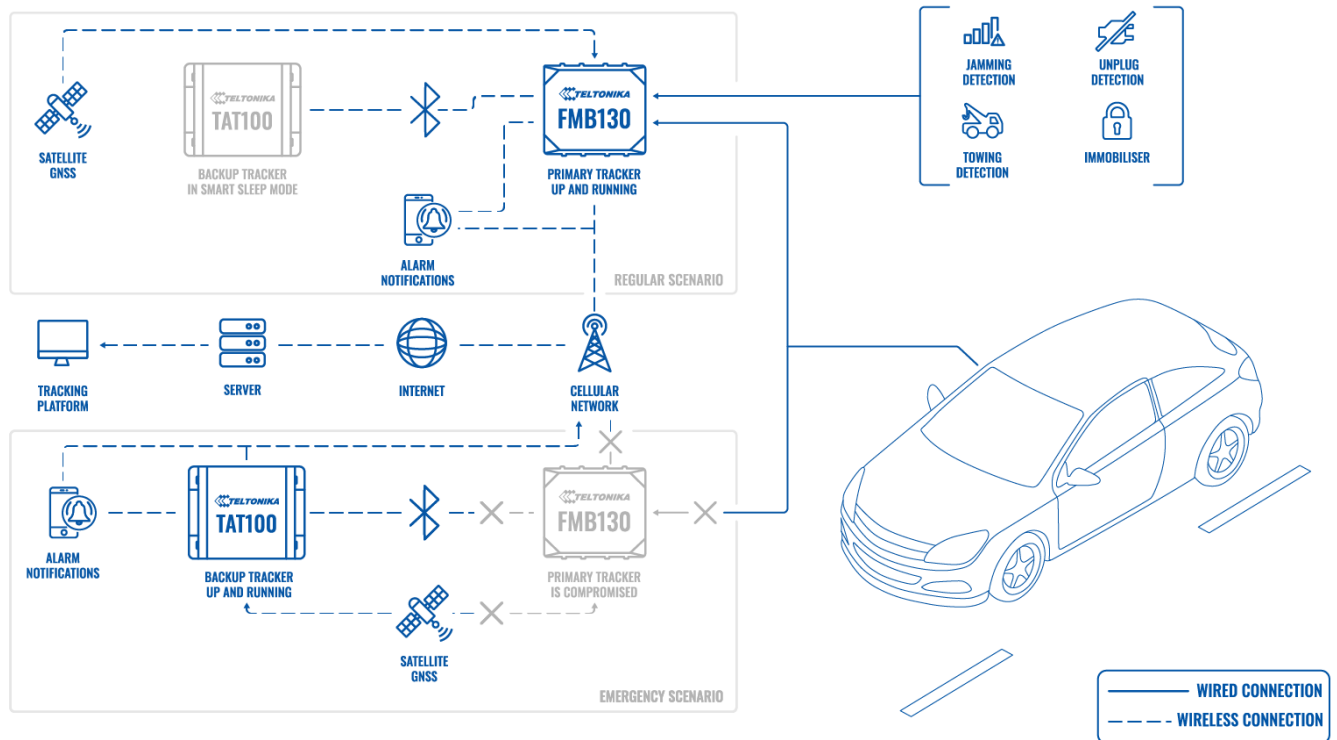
SATELLITE GNSS

TELTONIKA
TAT100

BACKUP TRACKER IN SMART SLEEP MODE

TELTONIKA
FMB130

PRIMARY TRACKER UP AND RUNNING

ALARM NOTIFICATIONS

REGULAR SCENARIO

JAMMING DETECTION

UNPLUG DETECTION

TOWING DETECTION

IMMOBILISER

TRACKING PLATFORM

SERVER

INTERNET

CELLULAR NETWORK

ALARM NOTIFICATIONS

TELTONIKA
TAT100

BACKUP TRACKER UP AND RUNNING

TELTONIKA
FMB130

PRIMARY TRACKER IS COMPROMISED

SATELLITE GNSS

EMERGENCY SCENARIO

WIRED CONNECTION

WIRELESS CONNECTION